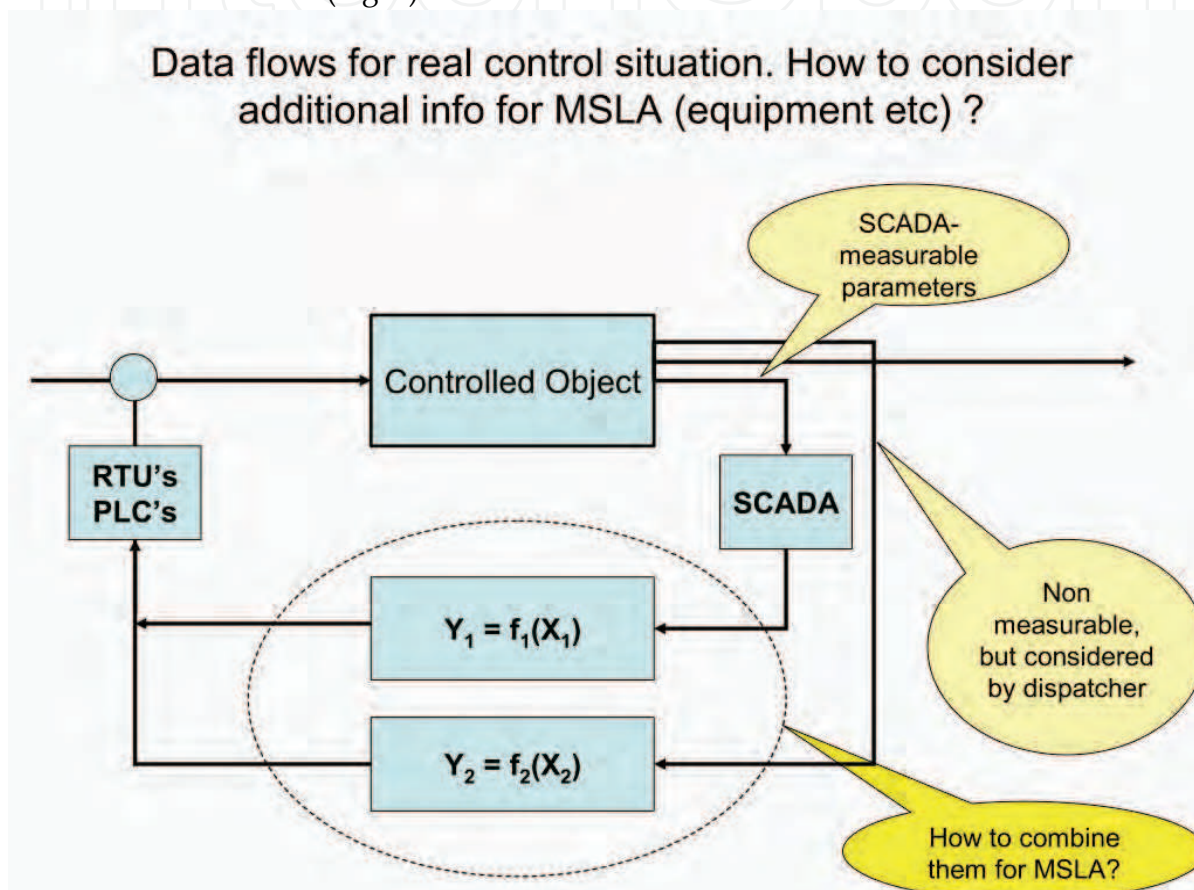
Data flows for real control situation. How to consider additional info for MSLA (equipment etc) ?

SCADA-measurable parameters

Controlled Object

RTU's PLC's

SCADA

$Y_1 = f_1(X_1)$

$Y_2 = f_2(X_2)$

Non measurable, but considered by dispatcher

How to combine them for MSLA?